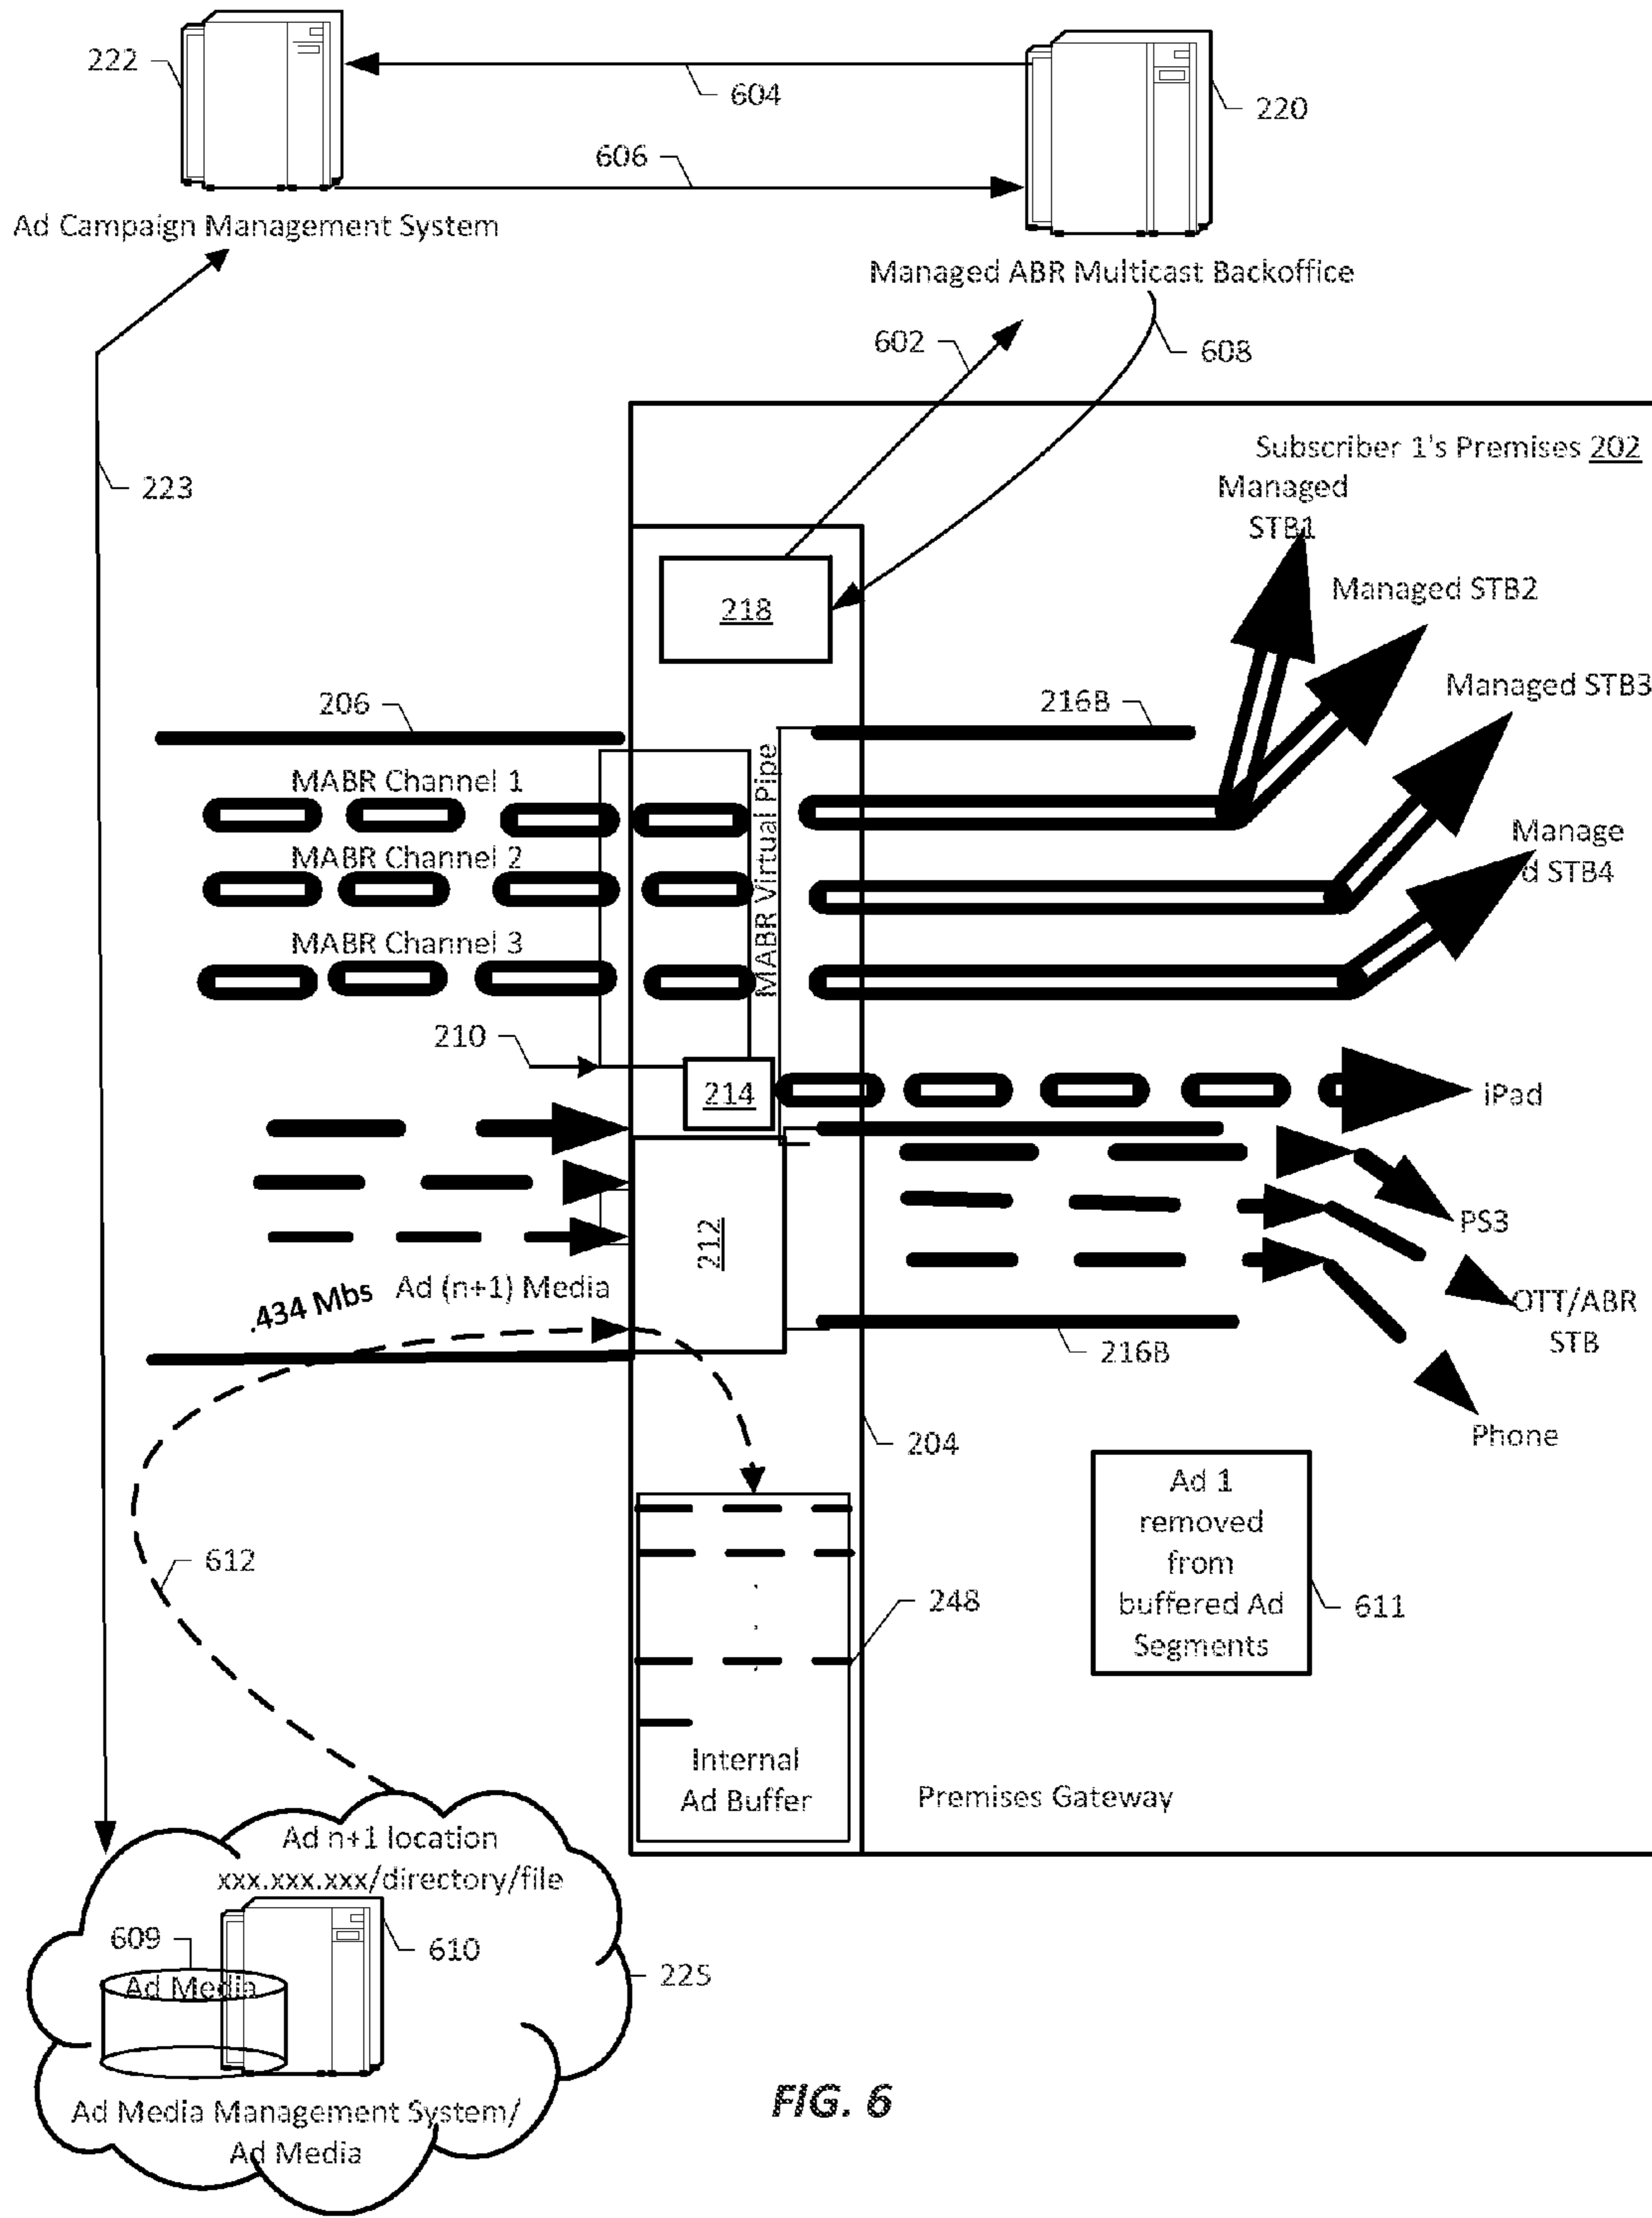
222

604

220

606

Ad Campaign Management System

Managed ABR Multicast Backoffice

602

608

223

Subscriber 1's Premises 202

Managed STB1

Managed STB2

218

Managed STB3

206

216B

MABR Channel 1

MABR Virtual Pipe

MABR Channel 2

Manage d STB4

MABR Channel 3

210

214

iPad

PS3

212

.434 Mbs

Ad (n+1) Media

OTT/ABR STB

216B

Phone

204

Ad 1 removed from buffered Ad Segments

612

248

611

Internal Ad Buffer

Premises Gateway

Ad n+1 location xxx.xxx.xxx/directory/file

609

610

Ad Media

225

Ad Media Management System/ Ad Media

FIG. 6